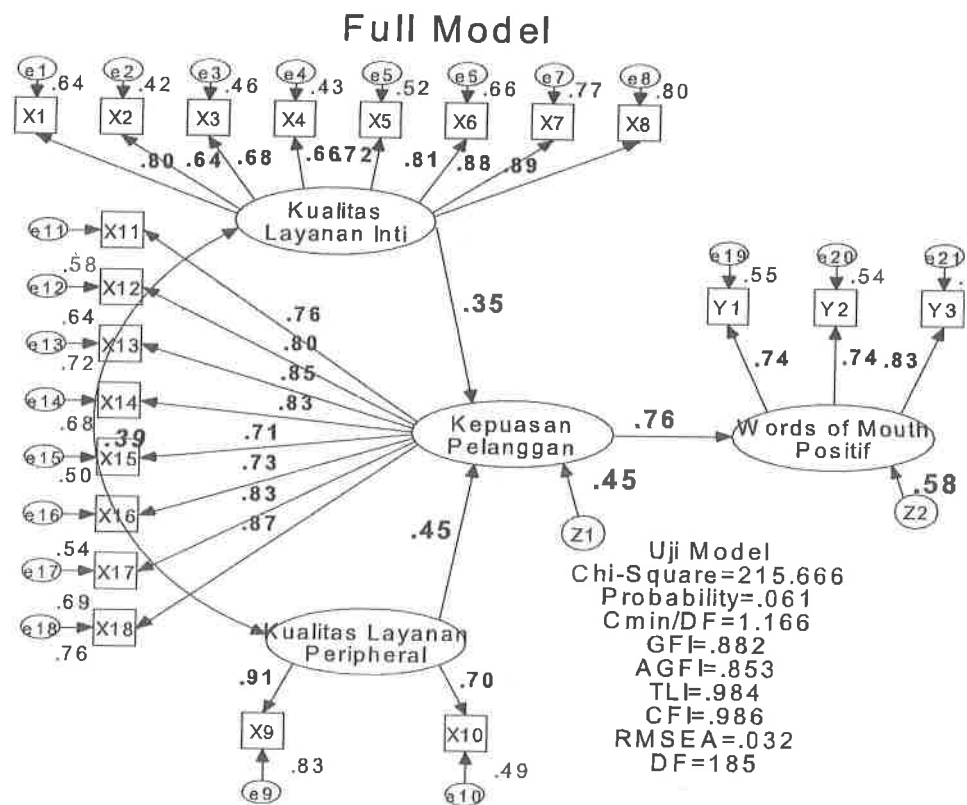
Full Model

e1 .64
e2 .42
e3 .46
e4 .43
e5 .52
e6 .66
e7 .77
e8 .80
X1
X2
X3
X4
X5
X6
X7
X8
.80
.64
.68
.66
.72
.81
.88
.89

Kualitas Layanan Inti

e11
X11
.58
e12
X12
.64
e13
X13
.72
e14
X14
.68
e15
X15
.50
e16
X16
.54
e17
X17
.69
e18
X18
.76
.39

.76
.80
.85
.83
.71
.73
.83
.87

.35

Kepuasan Pelanggan

.76

Words of Mouth Positif

e19 .55
e20 .54
e21 .
Y1
Y2
Y3
.74
.74
.83

.45
Z1
.58
Z2

.45

Kualitas Layanan Peripheral

.91
.70
X9
X10
e9 .83
e10 .49

Uji Model
Chi-Square=215.666
Probability=.061
Cmin/DF=1.166
GFI=.882
AGFI=.853
TLI=.984
CFI=.986
RMSEA=.032
DF=185